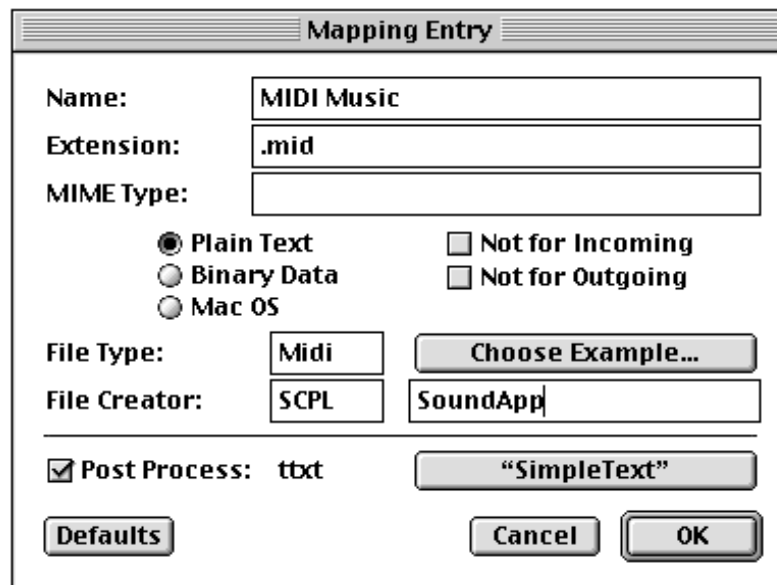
Mapping Entry

Name: MIDI Music

Extension: .mid

MIME Type:

Plain Text
Binary Data
Mac OS

Not for Incoming
Not for Outgoing

File Type: Midi
Choose Example...

File Creator: SCPL
SoundApp

Post Process: ttxt
"SimpleText"

Defaults
Cancel
OK